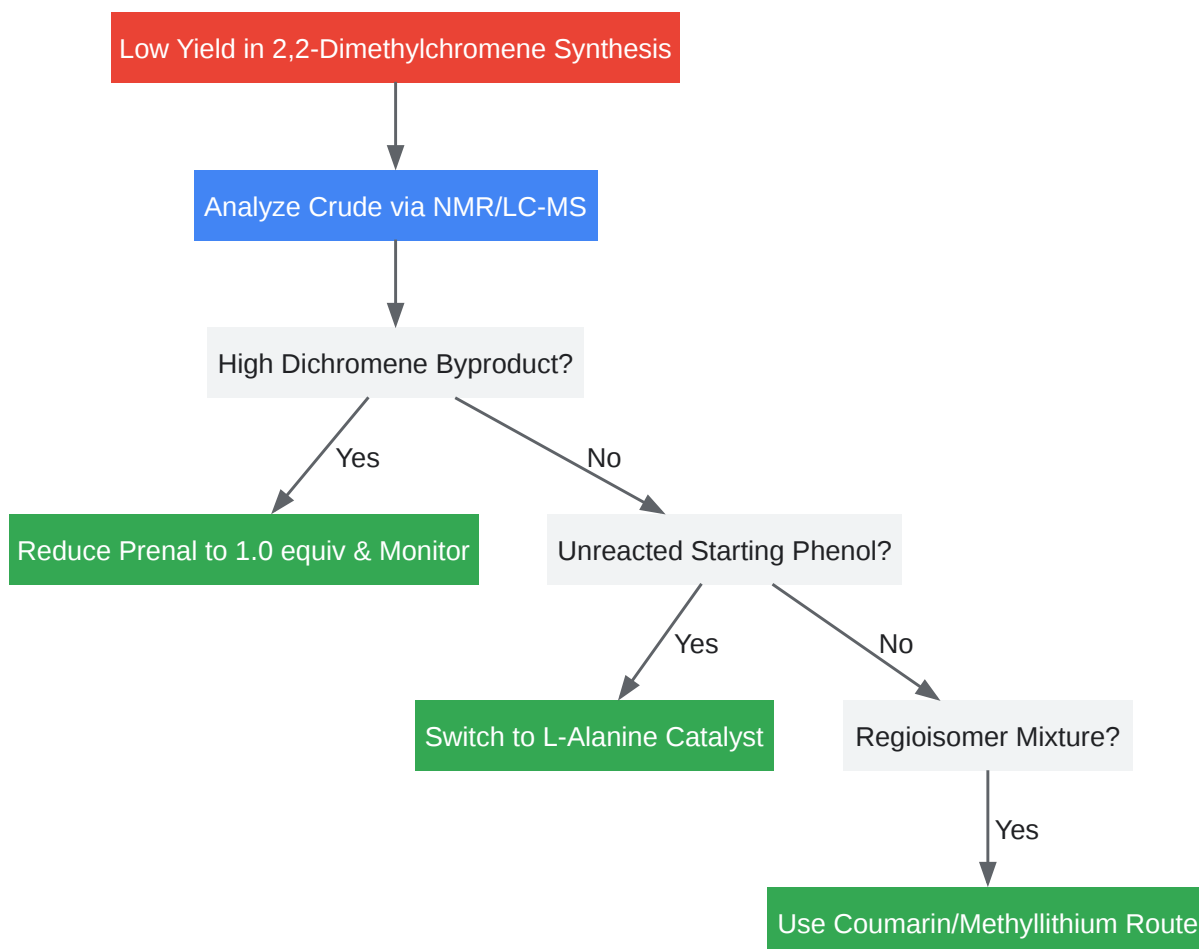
Low Yield in 2,2-Dimethylchromene Synthesis

Analyze Crude via NMR/LC-MS

High Dichromene Byproduct?

Yes

No

Reduce Prenal to 1.0 equiv & Monitor

Unreacted Starting Phenol?

Yes

No

Switch to L-Alanine Catalyst

Regioisomer Mixture?

Yes

Use Coumarin/Methyllithium Route